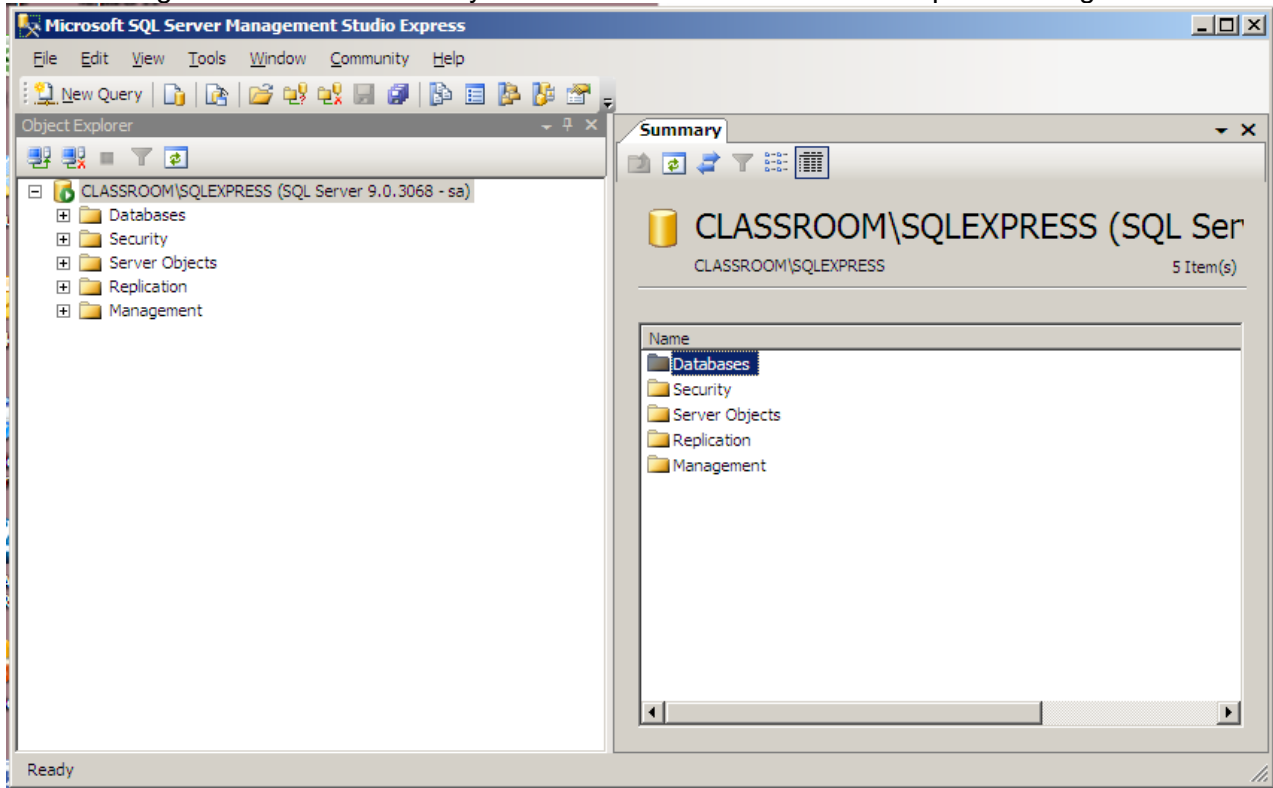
Microsoft SQL Server Management Studio Express

File Edit View Tools Window Community Help

New Query

Object Explorer

CLASSROOM\SQLEXPRESS (SQL Server 9.0.3068 - sa)
Databases
Security
Server Objects
Replication
Management

Summary

CLASSROOM\SQLEXPRESS (SQL Ser

CLASSROOM\SQLEXPRESS

5 Item(s)

Name
Databases
Security
Server Objects
Replication
Management

Ready